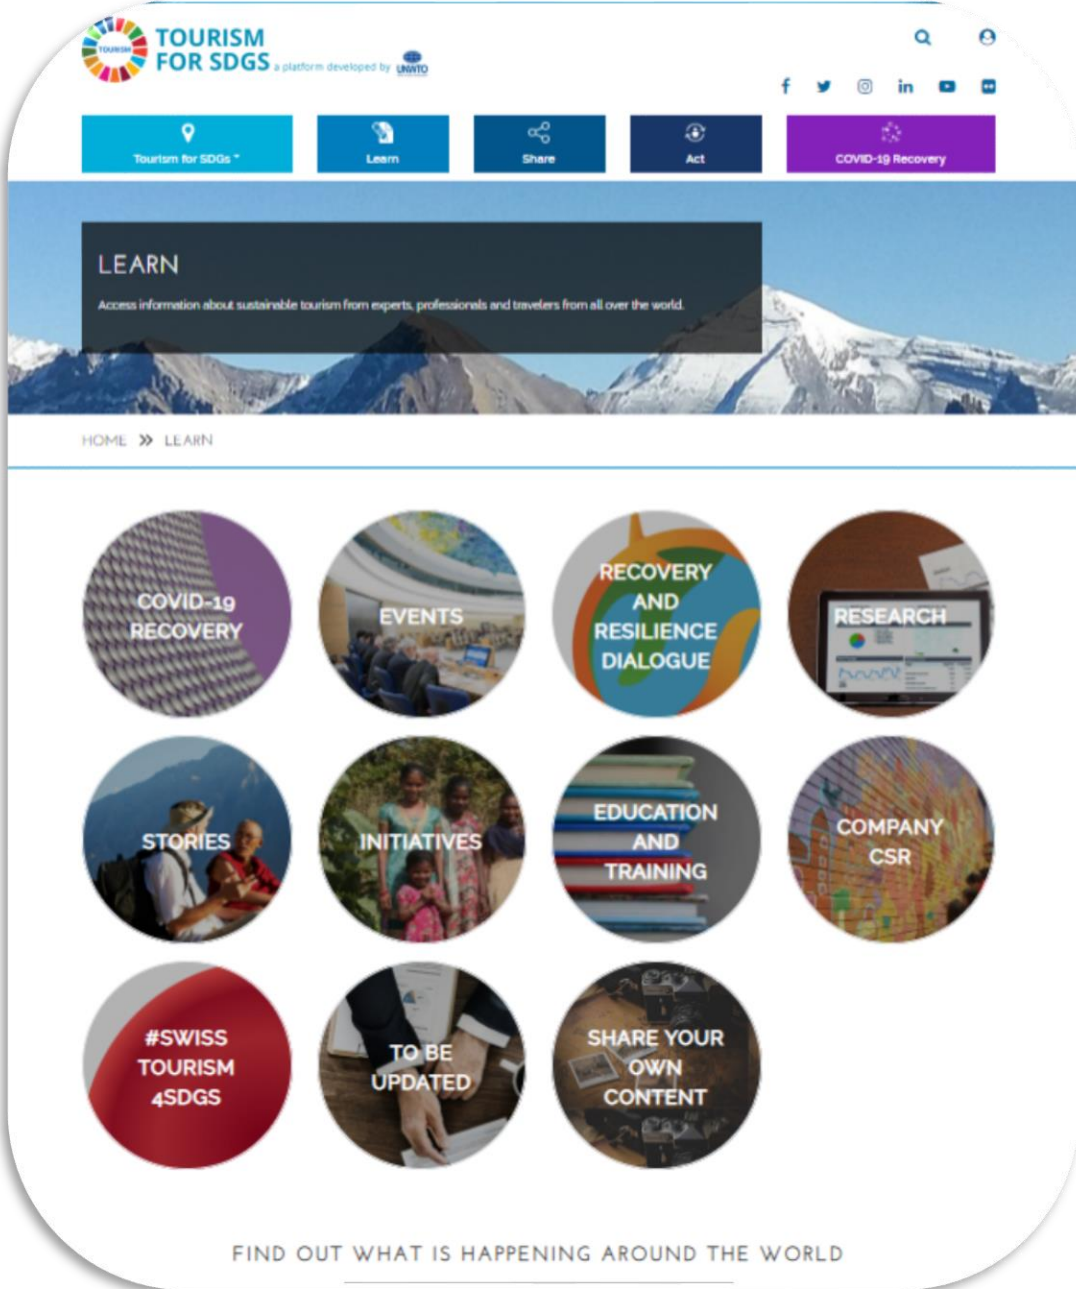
TOURISM FOR SDGS a platform developed by UNWTO

Tourism for SDGs

Learn

Share

Act

COVID-19 Recovery

LEARN

Access information about sustainable tourism from experts, professionals and travelers from all over the world.

HOME » LEARN

COVID-19 RECOVERY

EVENTS

RECOVERY AND RESILIENCE DIALOGUE

RESEARCH

STORIES

INITIATIVES

EDUCATION AND TRAINING

COMPANY CSR

#SWISS TOURISM 4SDGS

TO BE UPDATED

SHARE YOUR OWN CONTENT

FIND OUT WHAT IS HAPPENING AROUND THE WORLD